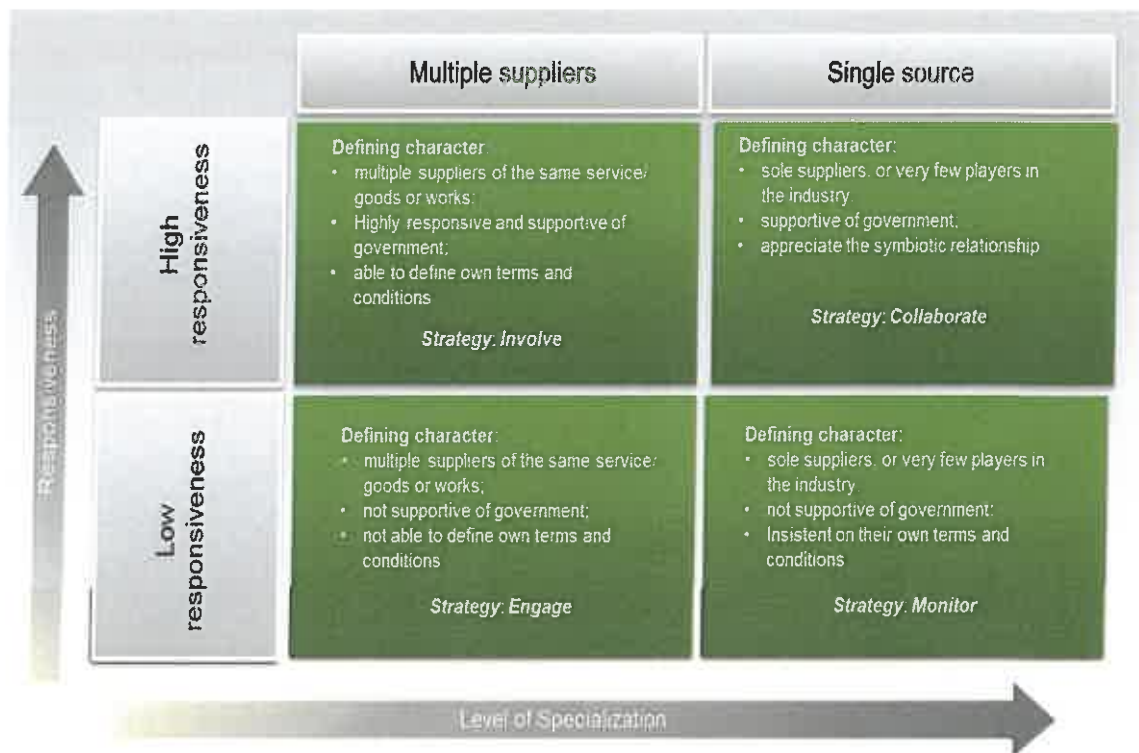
Multiple suppliers

Single source

High responsiveness

Defining character:
• multiple suppliers of the same service/ goods or works;
• Highly responsive and supportive of government;
• able to define own terms and conditions

Strategy: Involve

Defining character:
• sole suppliers, or very few players in the industry
• supportive of government;
• appreciate the symbiotic relationship

Strategy: Collaborate

Low responsiveness

Defining character:
• multiple suppliers of the same service/ goods or works;
• not supportive of government;
• not able to define own terms and conditions

Strategy: Engage

Defining character:
• sole suppliers, or very few players in the industry
• not supportive of government;
• Insistent on their own terms and conditions

Strategy: Monitor

Responsiveness

Level of Specialization